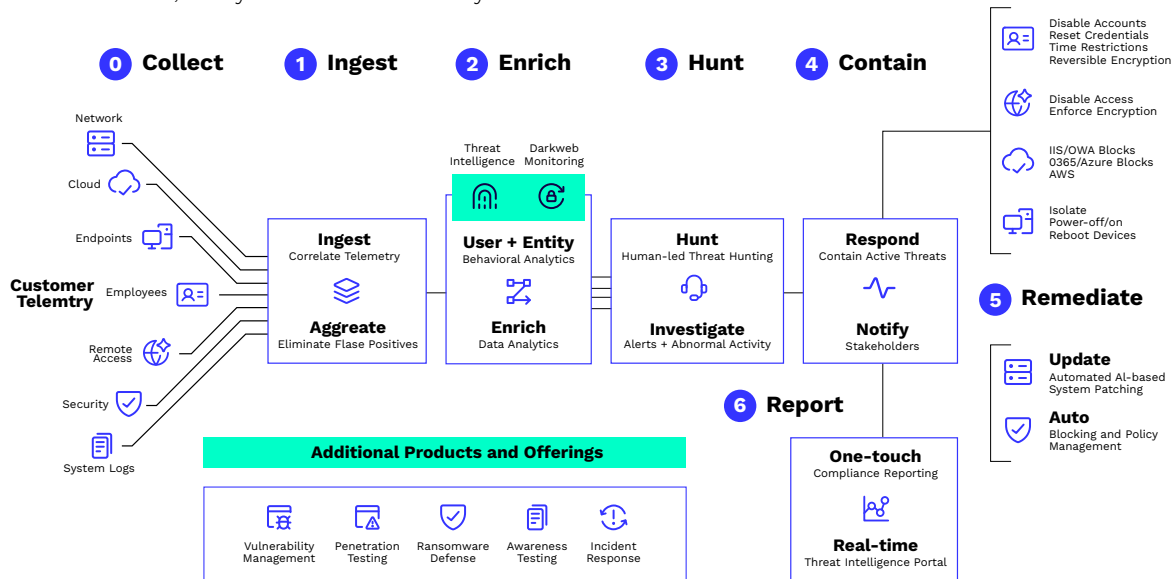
0 Collect

1 Ingest

2 Enrich

3 Hunt

4 Contain

Disable Accounts
Reset Credentials
Time Restrictions
Reversible Encryption

Disable Access
Enforce Encryption

IIS/OWA Blocks
0365/Azure Blocks
AWS

Isolate
Power-off/on
Reboot Devices

Network

Cloud

Endpoints

Customer Telemtry

Employees

Remote Access

Security

System Logs

Ingest
Correlate Telemetry

Aggreate
Eliminate Flase Positives

Threat Intelligence

Darkweb Monitoring

User + Entity
Behavioral Analytics

Enrich
Data Analytics

Hunt
Human-led Threat Hunting

Investigate
Alerts + Abnormal Activity

Respond
Contain Active Threats

Notify
Stakeholders

5 Remediate

Update
Automated AI-based System Patching

Auto
Blocking and Policy Management

6 Report

One-touch
Compliance Reporting

Real-time
Threat Intelligence Portal

Additional Products and Offerings

Vulnerability Management

Penetration Testing

Ransomware Defense

Awareness Testing

Incident Response